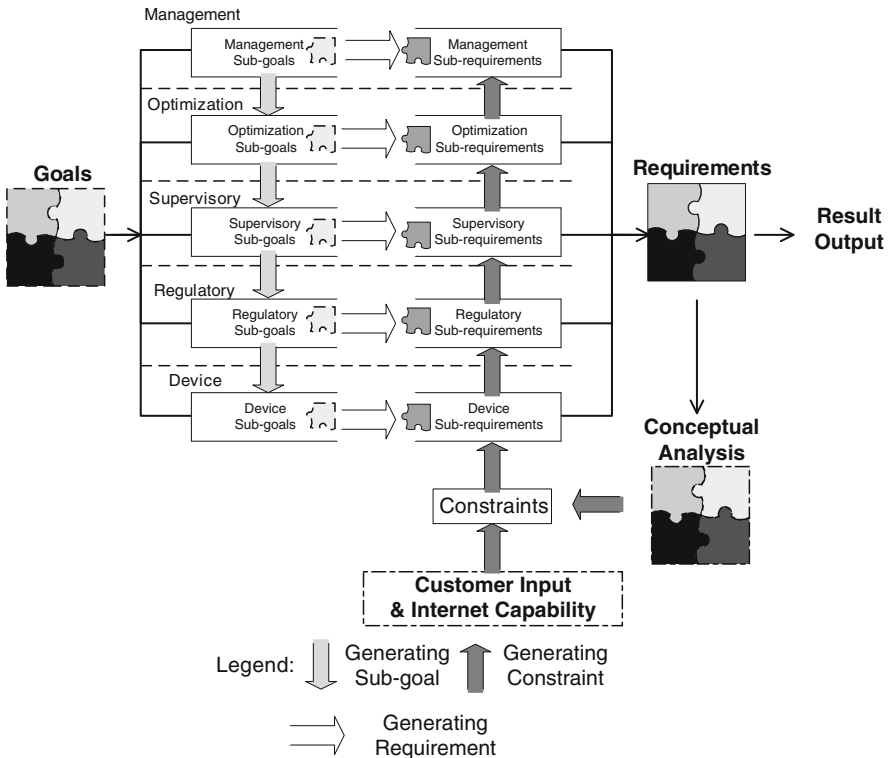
Management

Management Sub-goals

Management Sub-requirements

Optimization

Optimization Sub-goals

Optimization Sub-requirements

Goals

Supervisory

Supervisory Sub-goals

Supervisory Sub-requirements

Requirements

Result Output

Regulatory

Regulatory Sub-goals

Regulatory Sub-requirements

Device

Device Sub-goals

Device Sub-requirements

Conceptual Analysis

Constraints

Customer Input & Internet Capability

Legend:

Generating Sub-goal

Generating Constraint

Generating Requirement